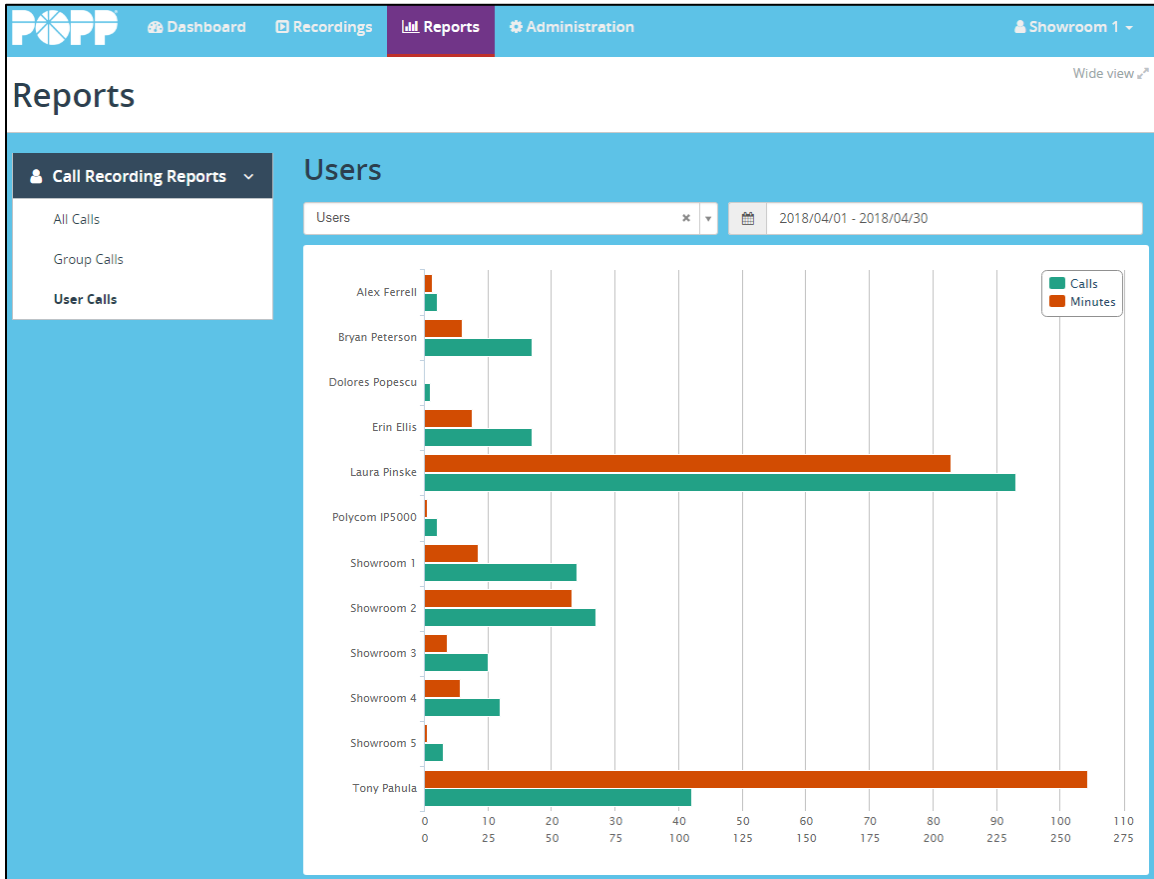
POPP Dashboard Recordings Reports Administration Showroom 1

Wide view

Reports

Call Recording Reports

All Calls

Group Calls

User Calls

Users

Users × 2018/04/01 - 2018/04/30

Calls
Minutes

Alex Ferrell
Bryan Peterson
Dolores Popescu
Erin Ellis
Laura Pinske
Polycom IP5000
Showroom 1
Showroom 2
Showroom 3
Showroom 4
Showroom 5
Tony Pahula

0 10 20 30 40 50 60 70 80 90 100 110
0 25 50 75 100 125 150 175 200 225 250 275